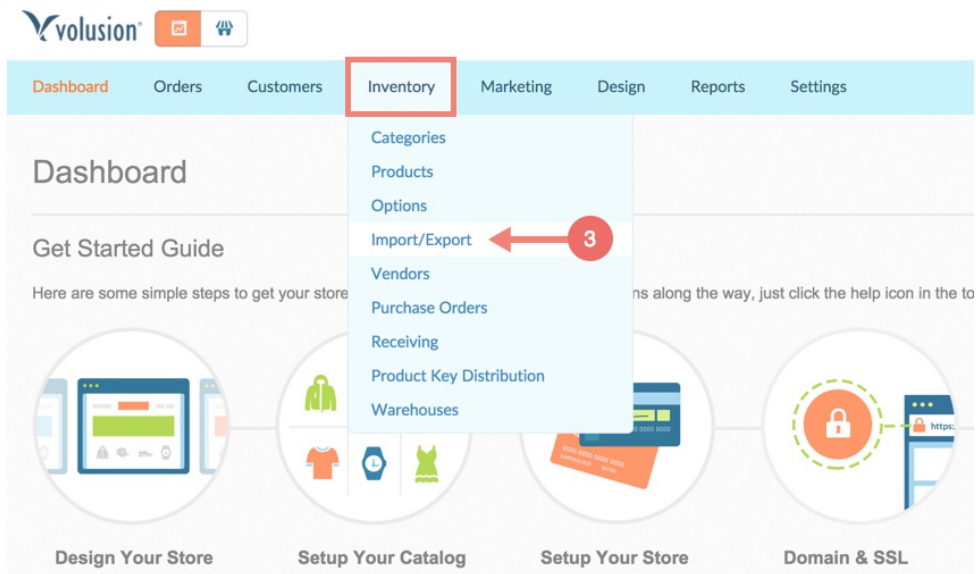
volusion

Dashboard Orders Customers Inventory Marketing Design Reports Settings

Categories
Products
Options
Import/Export
Vendors
Purchase Orders
Receiving
Product Key Distribution
Warehouses

3

Dashboard

Get Started Guide

Here are some simple steps to get your store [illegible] ns along the way, just click the help icon in the to

https:

Design Your Store

Setup Your Catalog

Setup Your Store

Domain & SSL